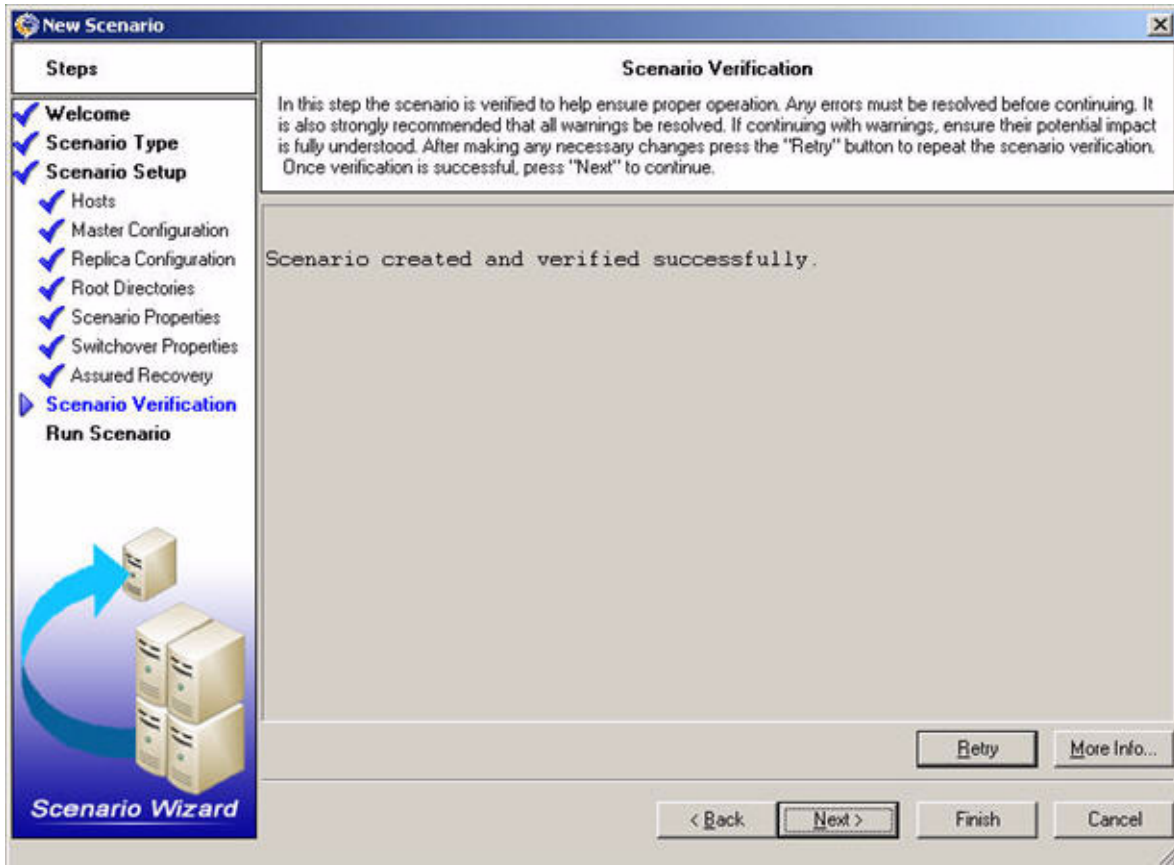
New Scenario

Steps

Welcome
Scenario Type
Scenario Setup
Hosts
Master Configuration
Replica Configuration
Root Directories
Scenario Properties
Switchover Properties
Assured Recovery
Scenario Verification
Run Scenario

Scenario Wizard

Scenario Verification

In this step the scenario is verified to help ensure proper operation. Any errors must be resolved before continuing. It is also strongly recommended that all warnings be resolved. If continuing with warnings, ensure their potential impact is fully understood. After making any necessary changes press the "Retry" button to repeat the scenario verification. Once verification is successful, press "Next" to continue.

Scenario created and verified successfully.

Retry
More Info...

< Back
Next >
Finish
Cancel